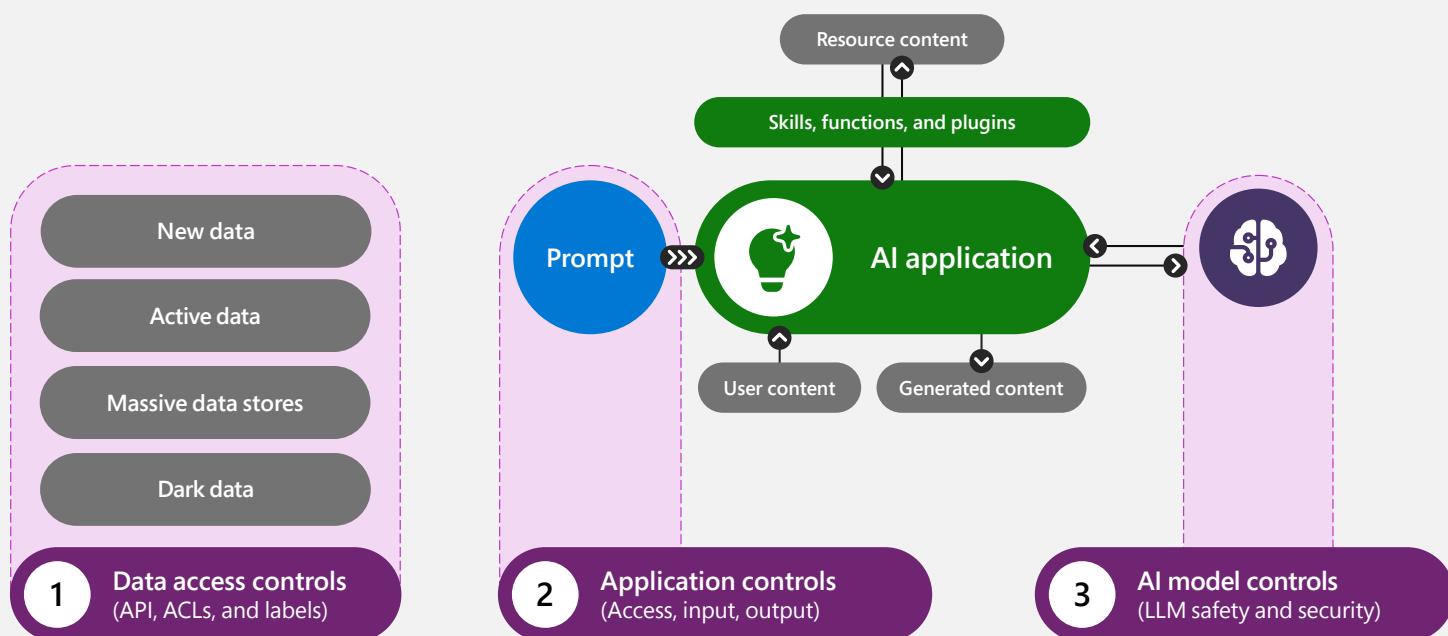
Resource content

Skills, functions, and plugins

New data

Active data

Massive data stores

Dark data

Prompt

AI application

User content

Generated content

1 Data access controls (API, ACLs, and labels)

2 Application controls (Access, input, output)

3 AI model controls (LLM safety and security)